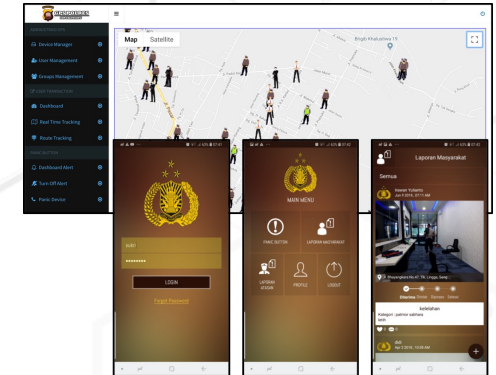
Device Manager
User Management
Groups Management
Dashboard
Real Time Tracking
Route Tracking
Dashboard Alert
Turn Off Alert
Panic Device

Map Satellite
Bngb Khatulistiwa 19

LOGIN
Forgot Password

MAIN MENU
PANIC BUTTON
LAPORAN MASYARAKAT
LAPORAN ATASAN
PROFILE
LOGOUT

Laporan Masyarakat
Semua
Inawati Yulianto
Jun 9 2019, 10:11 AM
Diterima Diolah Diproses Selesai
kebelahan
Kategori : patroli sabhara
asdr
Apr 7 2019, 10:09 AM